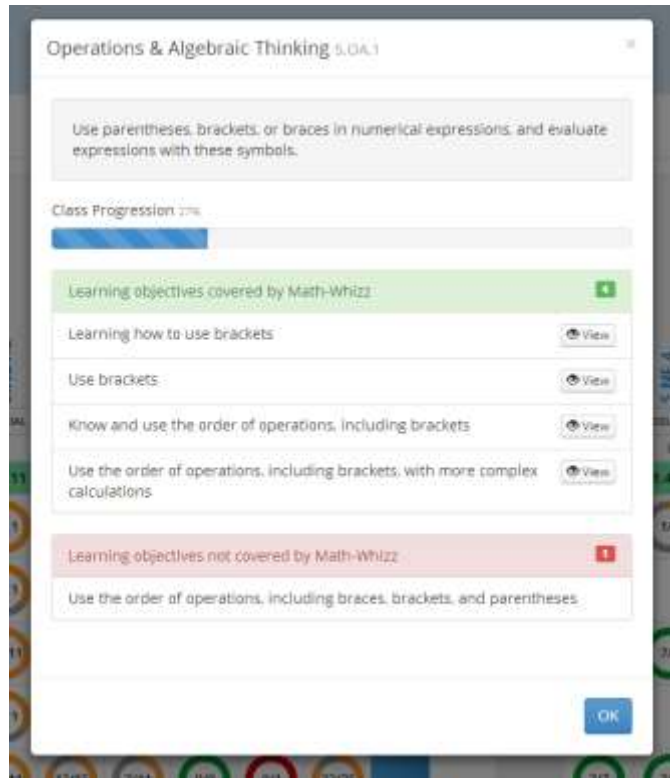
Operations & Algebraic Thinking 5.OA.1

×

Use parentheses, brackets, or braces in numerical expressions, and evaluate expressions with these symbols.

Class Progression 27%

Learning objectives covered by Math-Whizz 4

Learning how to use brackets View

Use brackets View

Know and use the order of operations, including brackets View

Use the order of operations, including brackets, with more complex calculations View

Learning objectives not covered by Math-Whizz 1

Use the order of operations, including braces, brackets, and parentheses

OK